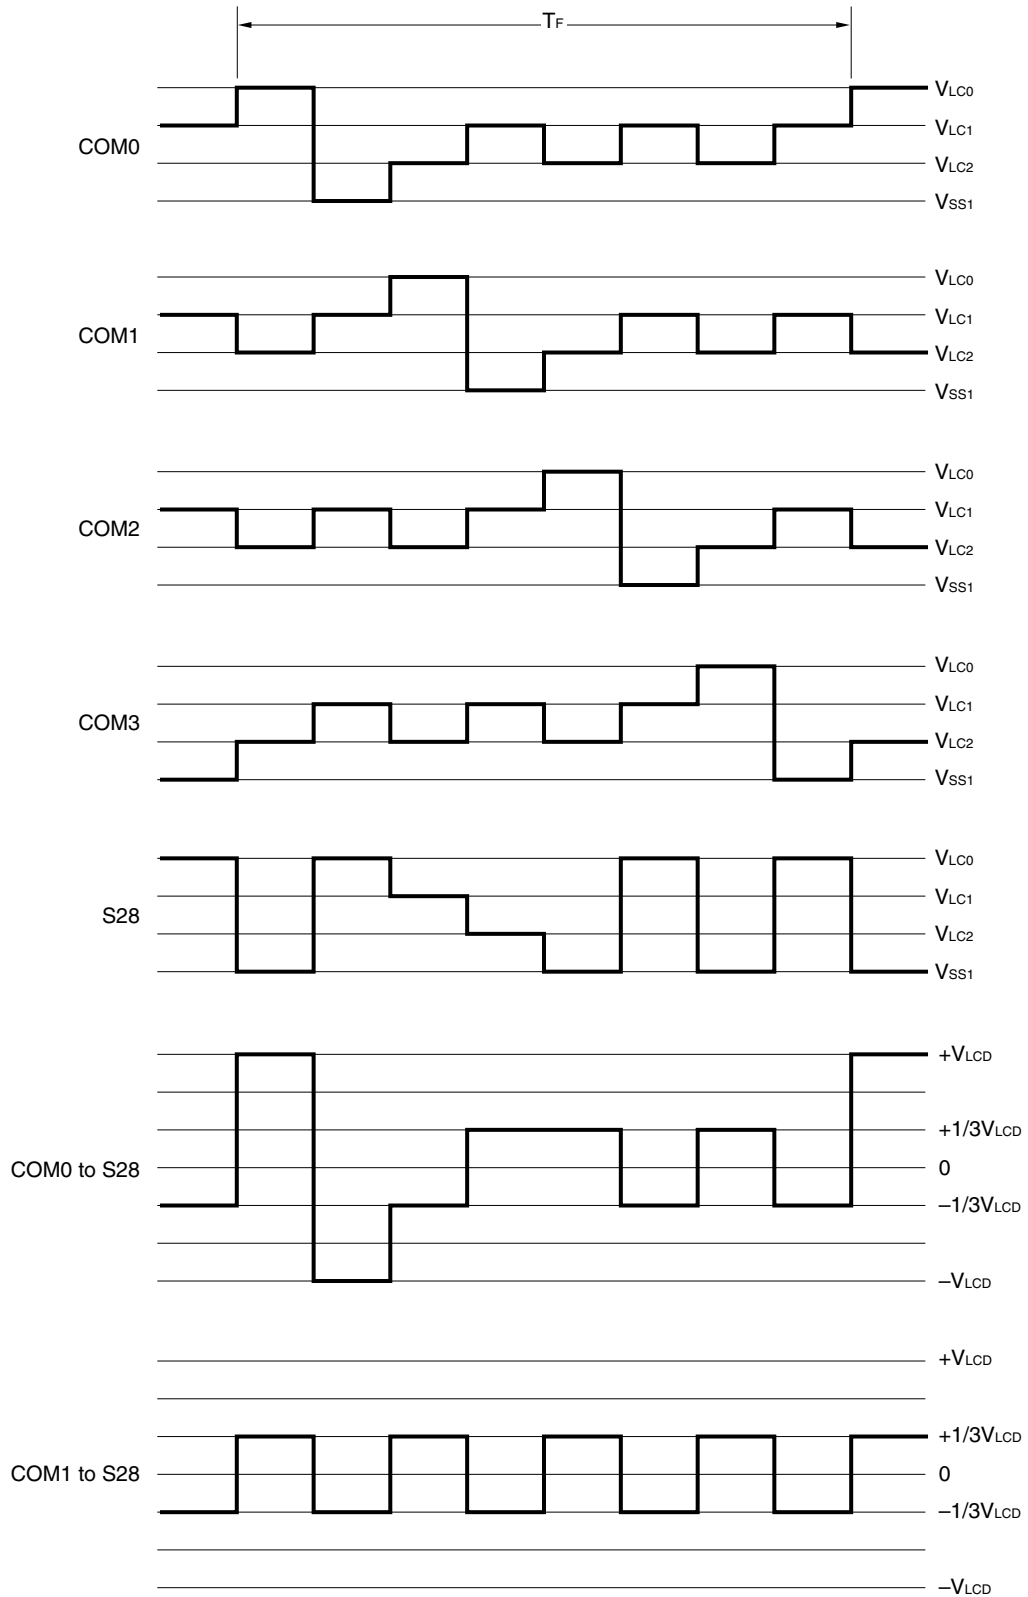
$T_F$

COM0
$V_{LC0}$
$V_{LC1}$
$V_{LC2}$
$V_{SS1}$

COM1
$V_{LC0}$
$V_{LC1}$
$V_{LC2}$
$V_{SS1}$

COM2
$V_{LC0}$
$V_{LC1}$
$V_{LC2}$
$V_{SS1}$

COM3
$V_{LC0}$
$V_{LC1}$
$V_{LC2}$
$V_{SS1}$

S28
$V_{LC0}$
$V_{LC1}$
$V_{LC2}$
$V_{SS1}$

COM0 to S28
$+V_{LCD}$
$+1/3V_{LCD}$
0
$-1/3V_{LCD}$
$-V_{LCD}$

COM1 to S28
$+V_{LCD}$
$+1/3V_{LCD}$
0
$-1/3V_{LCD}$
$-V_{LCD}$